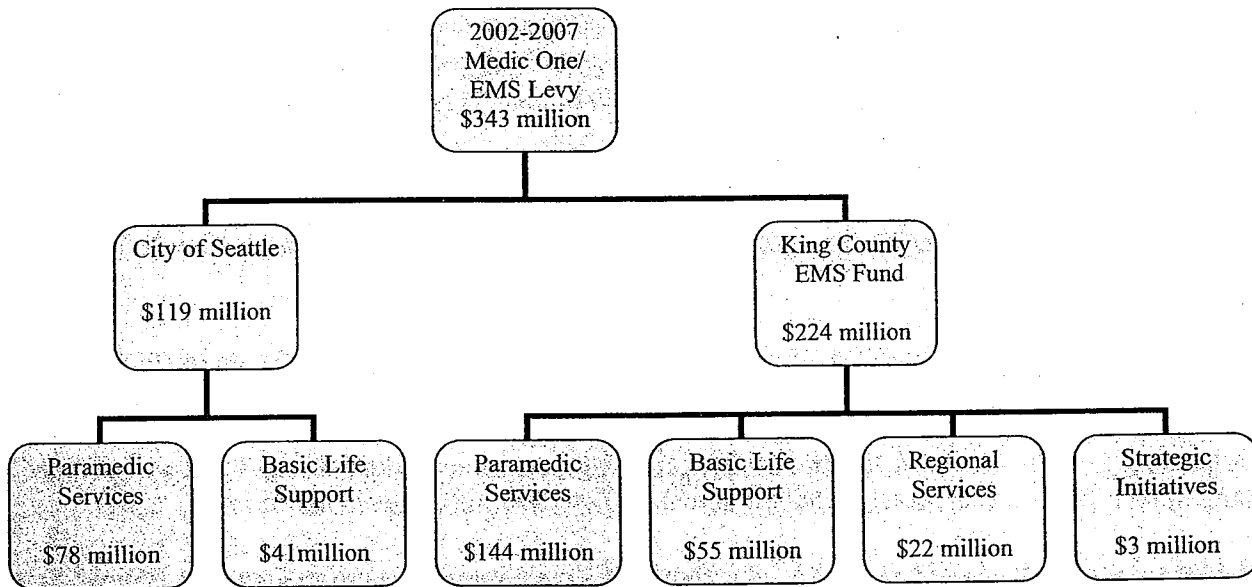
2002-2007 Medic One/ EMS Levy $343 million

City of Seattle

$119 million

King County EMS Fund

$224 million

Paramedic Services

$78 million

Basic Life Support

$41million

Paramedic Services

$144 million

Basic Life Support

$55 million

Regional Services

$22 million

Strategic Initiatives

$3 million